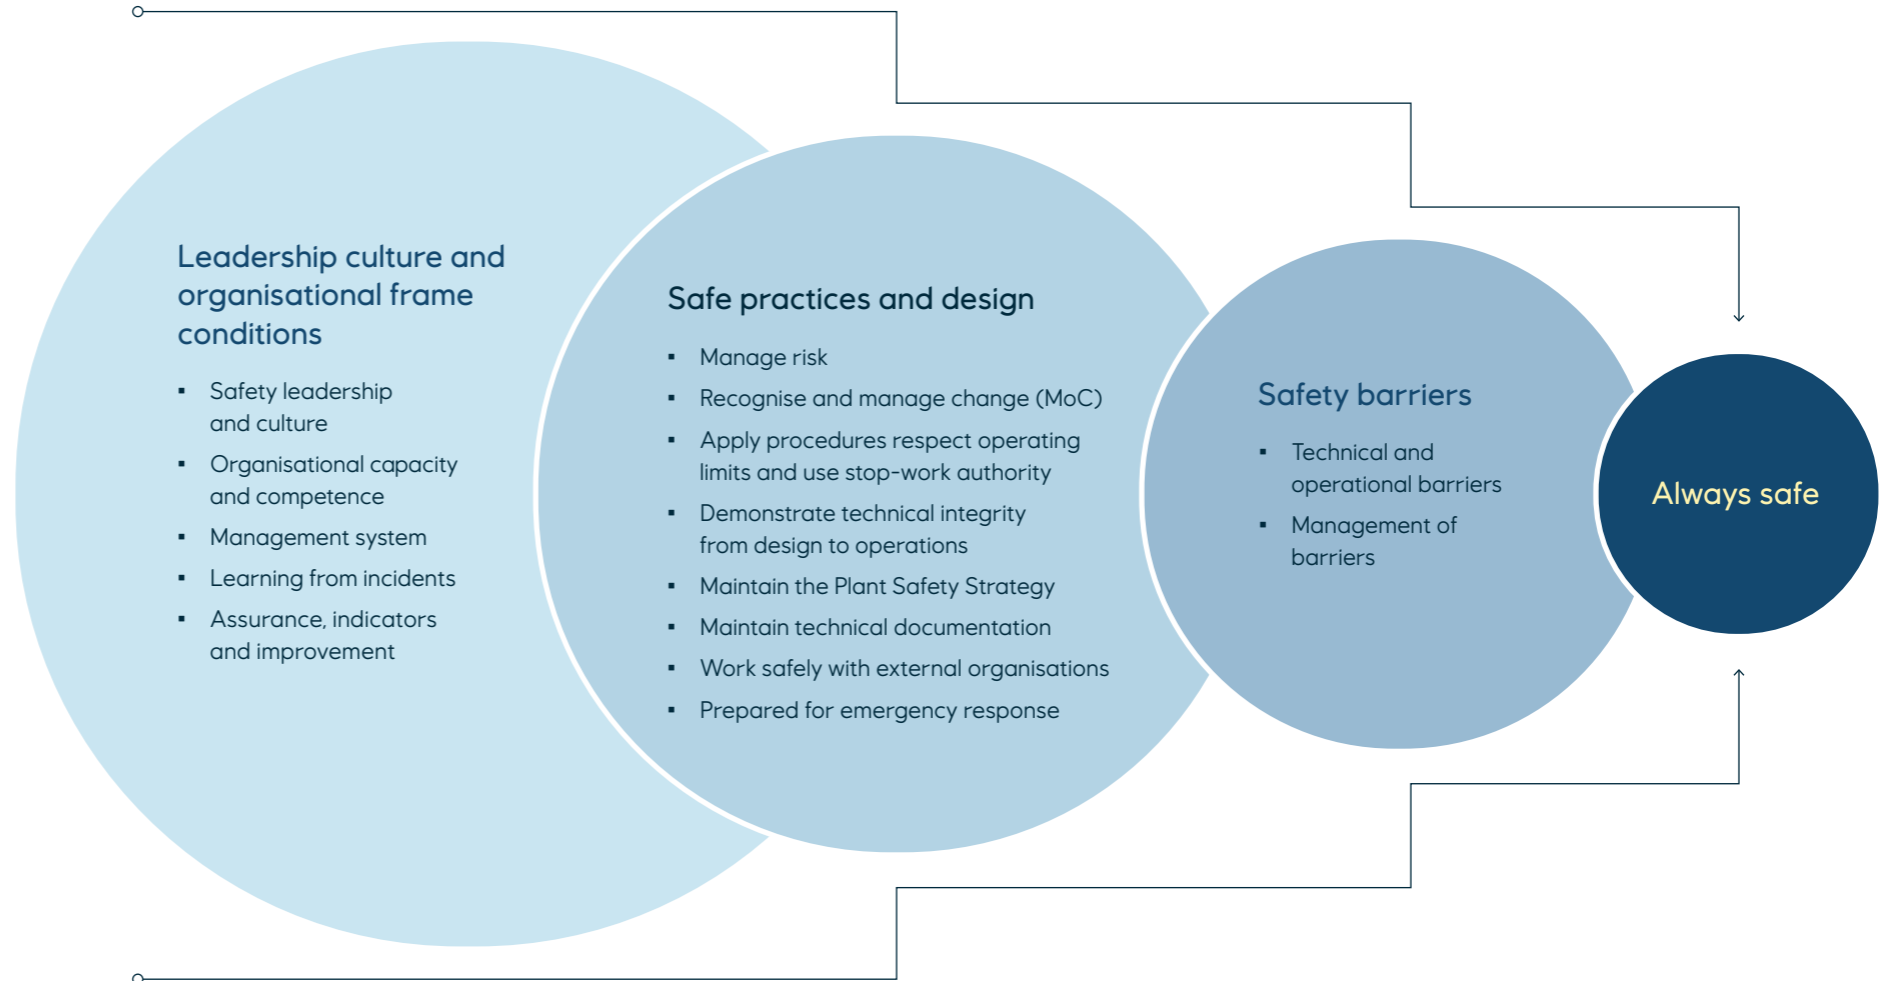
Leadership culture and organisational frame conditions

- Safety leadership and culture
- Organisational capacity and competence
- Management system
- Learning from incidents
- Assurance, indicators and improvement

Safe practices and design

- Manage risk
- Recognise and manage change (MoC)
- Apply procedures respect operating limits and use stop-work authority
- Demonstrate technical integrity from design to operations
- Maintain the Plant Safety Strategy
- Maintain technical documentation
- Work safely with external organisations
- Prepared for emergency response

Safety barriers

- Technical and operational barriers
- Management of barriers

Always safe